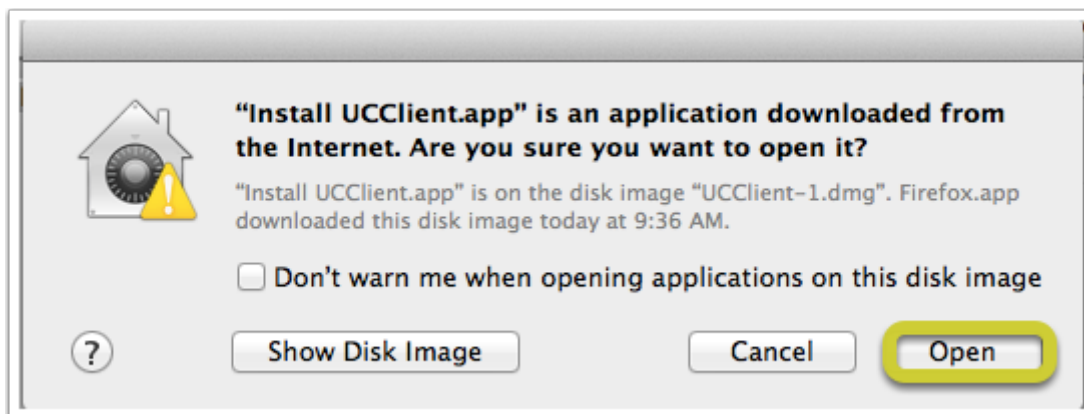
“Install UCClient.app” is an application downloaded from the Internet. Are you sure you want to open it?

“Install UCClient.app” is on the disk image “UCClient-1.dmg”. Firefox.app downloaded this disk image today at 9:36 AM.

Don’t warn me when opening applications on this disk image

?

Show Disk Image

Cancel

Open